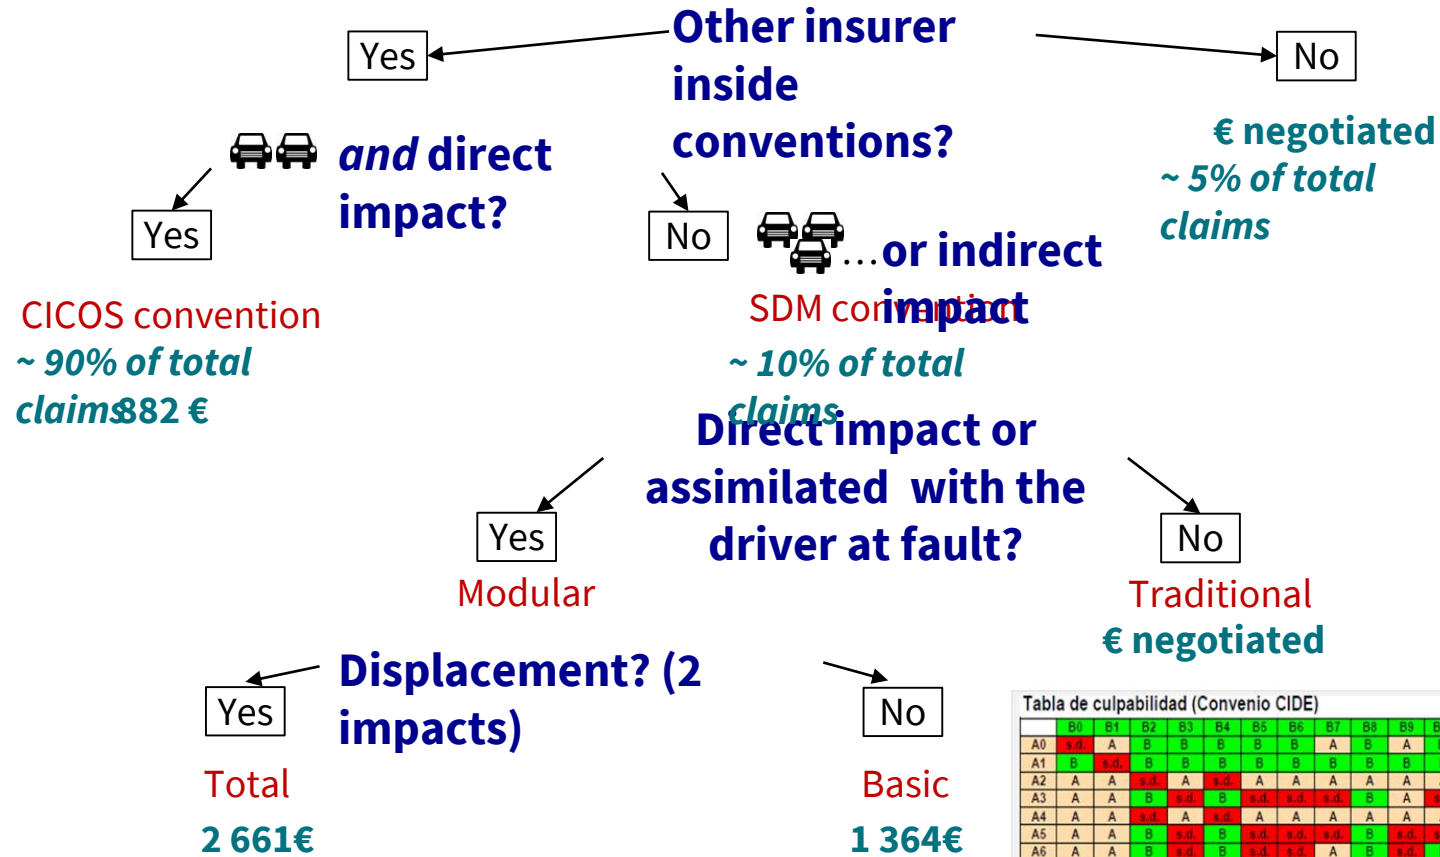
Other insurer inside conventions?

Yes

No

€ negotiated
~ 5% of total claims

and direct impact?

Yes

CICOS convention
~ 90% of total claims
882 €

No

...or indirect impact

SDM convention
~ 10% of total claims

Direct impact or assimilated with the driver at fault?

Yes

Modular

No

Traditional
€ negotiated

Displacement? (2 impacts)

Yes

Total
2 661€

No

Basic
1 364€

Tabla de culpabilidad (Convenio CIDE)

| | B0 | B1 | B2 | B3 | B4 | B5 | B6 | B7 | B8 | B9 |
|---|---|---|---|---|---|---|---|---|---|---|
| A0 | s.d. | A | B | B | B | B | B | A | B | A |
| A1 | B | s.d. | B | B | B | B | B | B | B | B |
| A2 | A | A | s.d. | A | s.d. | A | A | A | A | A |
| A3 | A | A | B | s.d. | B | s.d. | s.d. | s.d. | B | A |
| A4 | A | A | s.d. | A | s.d. | A | A | A | A | A |
| A5 | A | A | B | s.d. | B | s.d. | s.d. | s.d. | B | s.d. |
| A6 | A | A | B | s.d. | B | s.d. | s.d. | A | B | s.d. |